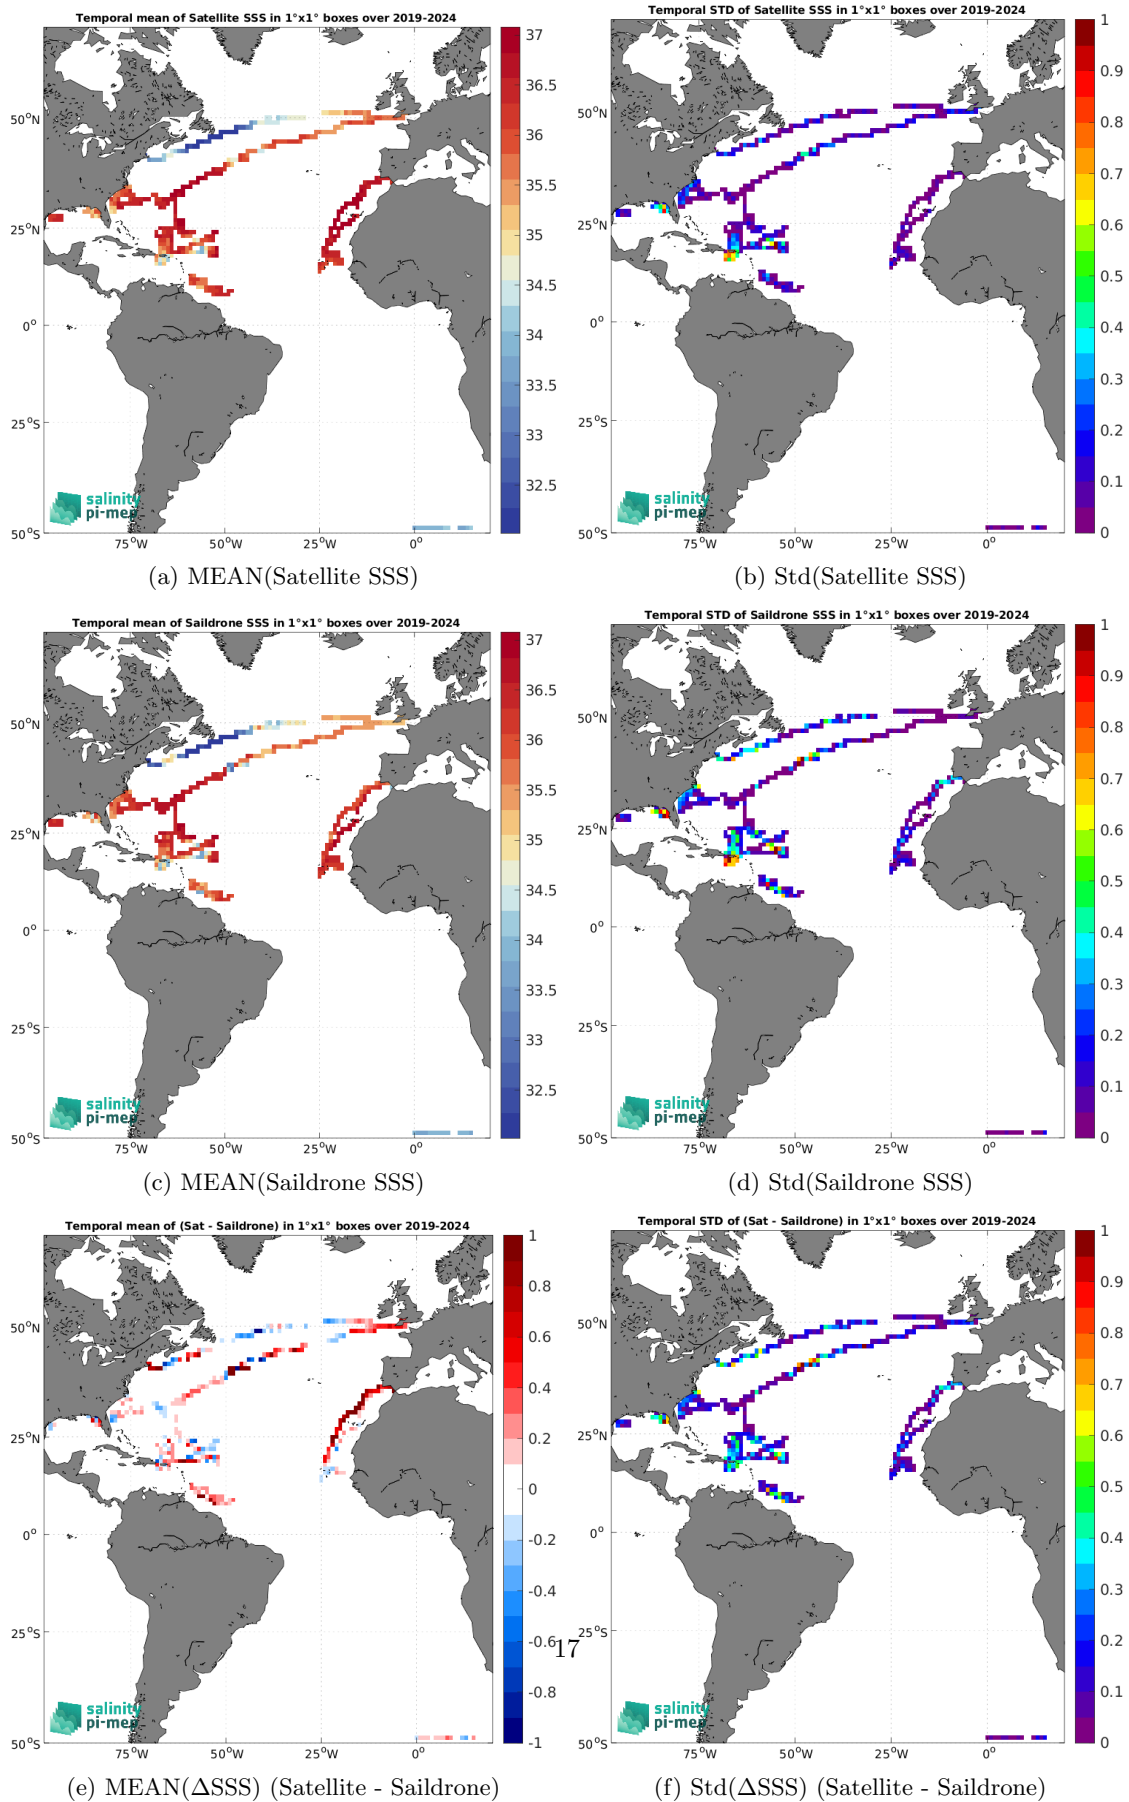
Temporal mean of Satellite SSS in 1°x1° boxes over 2019-2024

50°N
25°N
0°
25°S
50°S
75°W 50°W 25°W 0°

37
36.5
36
35.5
35
34.5
34
33.5
33
32.5

salinity
pi-mep

(a) MEAN(Satellite SSS)

Temporal STD of Satellite SSS in 1°x1° boxes over 2019-2024

50°N
25°N
0°
25°S
50°S
75°W 50°W 25°W 0°

1
0.9
0.8
0.7
0.6
0.5
0.4
0.3
0.2
0.1
0

salinity
pi-mep

(b) Std(Satellite SSS)

Temporal mean of Saildrone SSS in 1°x1° boxes over 2019-2024

50°N
25°N
0°
25°S
50°S
75°W 50°W 25°W 0°

37
36.5
36
35.5
35
34.5
34
33.5
33
32.5

salinity
pi-mep

(c) MEAN(Saildrone SSS)

Temporal STD of Saildrone SSS in 1°x1° boxes over 2019-2024

50°N
25°N
0°
25°S
50°S
75°W 50°W 25°W 0°

1
0.9
0.8
0.7
0.6
0.5
0.4
0.3
0.2
0.1
0

salinity
pi-mep

(d) Std(Saildrone SSS)

Temporal mean of (Sat - Saildrone) in 1°x1° boxes over 2019-2024

50°N
25°N
0°
25°S
50°S
75°W 50°W 25°W 0°

1
0.8
0.6
0.4
0.2
0
-0.2
-0.4
-0.6
-0.8
-1

salinity
pi-mep

(e) MEAN(ΔSSS) (Satellite - Saildrone)

17

Temporal STD of (Sat - Saildrone) in 1°x1° boxes over 2019-2024

50°N
25°N
0°
25°S
50°S
75°W 50°W 25°W 0°

1
0.9
0.8
0.7
0.6
0.5
0.4
0.3
0.2
0.1
0

salinity
pi-mep

(f) Std(ΔSSS) (Satellite - Saildrone)